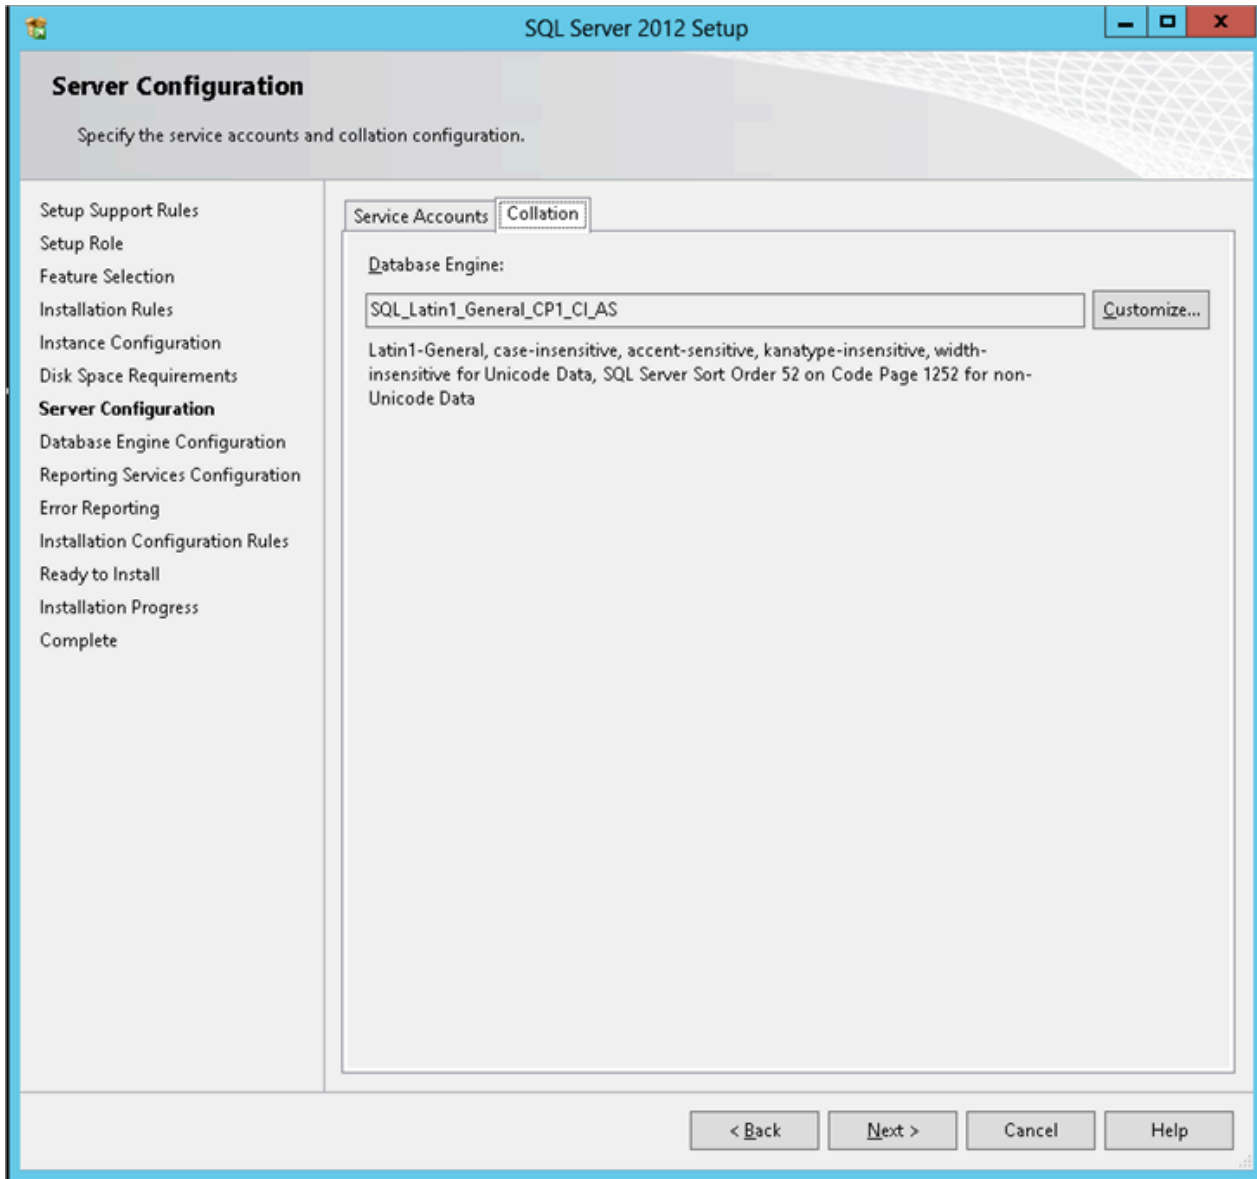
SQL Server 2012 Setup

Server Configuration

Specify the service accounts and collation configuration.

Setup Support Rules
Setup Role
Feature Selection
Installation Rules
Instance Configuration
Disk Space Requirements
Server Configuration
Database Engine Configuration
Reporting Services Configuration
Error Reporting
Installation Configuration Rules
Ready to Install
Installation Progress
Complete

Service Accounts | Collation

Database Engine:

SQL_Latin1_General_CP1_CI_AS

Customize...

Latin1-General, case-insensitive, accent-sensitive, kanatype-insensitive, width-insensitive for Unicode Data, SQL Server Sort Order 52 on Code Page 1252 for non-Unicode Data

< Back | Next > | Cancel | Help